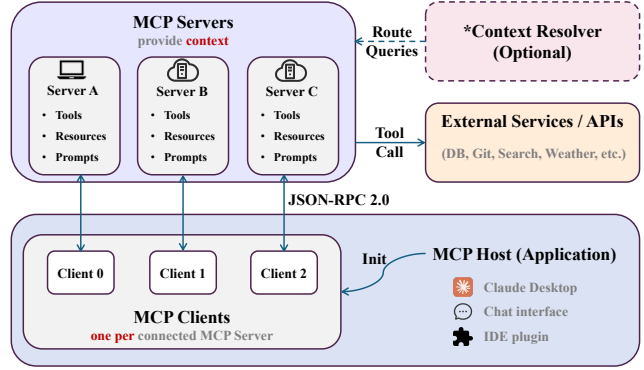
MCP Servers
provide context

Server A
• Tools
• Resources
• Prompts

Server B
• Tools
• Resources
• Prompts

Server C
• Tools
• Resources
• Prompts

Route Queries

*Context Resolver (Optional)

Tool Call

External Services / APIs
(DB, Git, Search, Weather, etc.)

JSON-RPC 2.0

Client 0

Client 1

Client 2

MCP Clients
one per connected MCP Server

Init

MCP Host (Application)
Claude Desktop
Chat interface
IDE plugin